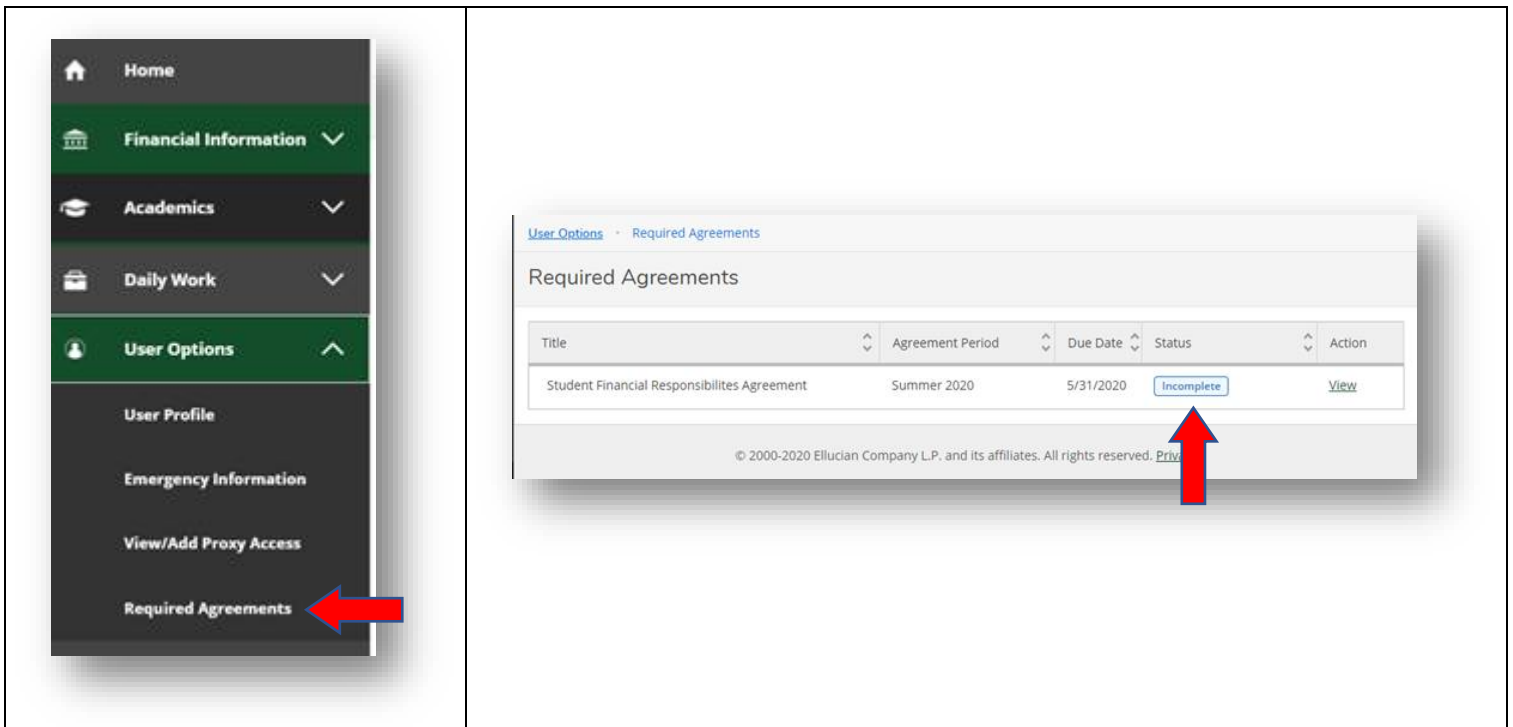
Home
Financial Information
Academics
Daily Work
User Options
User Profile
Emergency Information
View/Add Proxy Access
Required Agreements

User Options · Required Agreements

Required Agreements

| Title | Agreement Period | Due Date | Status | Action |
|---|---|---|---|---|
| Student Financial Responsibilites Agreement | Summer 2020 | 5/31/2020 | Incomplete | View |

© 2000-2020 Ellucian Company L.P. and its affiliates. All rights reserved. Priv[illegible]